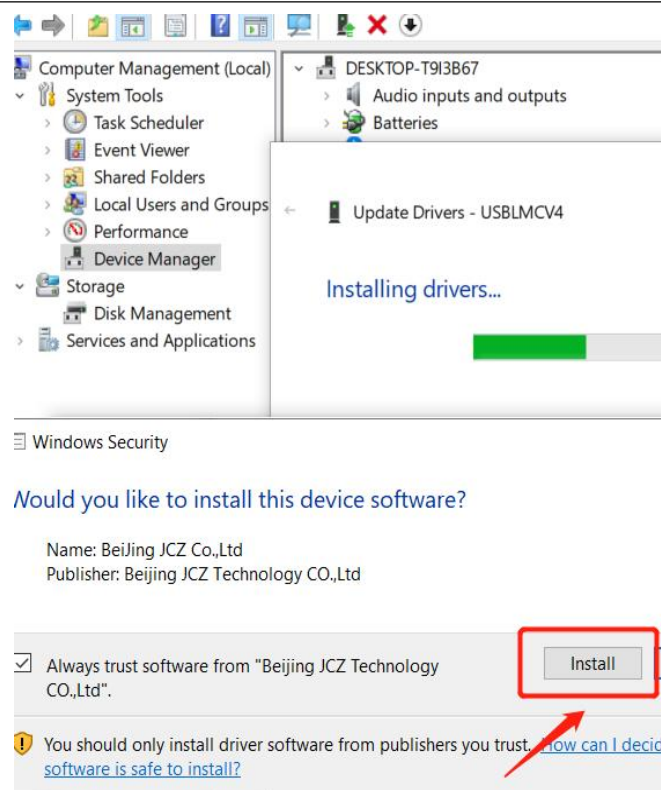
Computer Management (Local)
System Tools
Task Scheduler
Event Viewer
Shared Folders
Local Users and Groups
Performance
Device Manager
Storage
Disk Management
Services and Applications

DESKTOP-T9I3B67
Audio inputs and outputs
Batteries

Update Drivers - USBLMCV4

Installing drivers...

Windows Security

Vould you like to install this device software?

Name: BeiJing JCZ Co.,Ltd
Publisher: Beijing JCZ Technology CO.,Ltd

Always trust software from "Beijing JCZ Technology CO.,Ltd".

Install

You should only install driver software from publishers you trust. How can I decid software is safe to install?